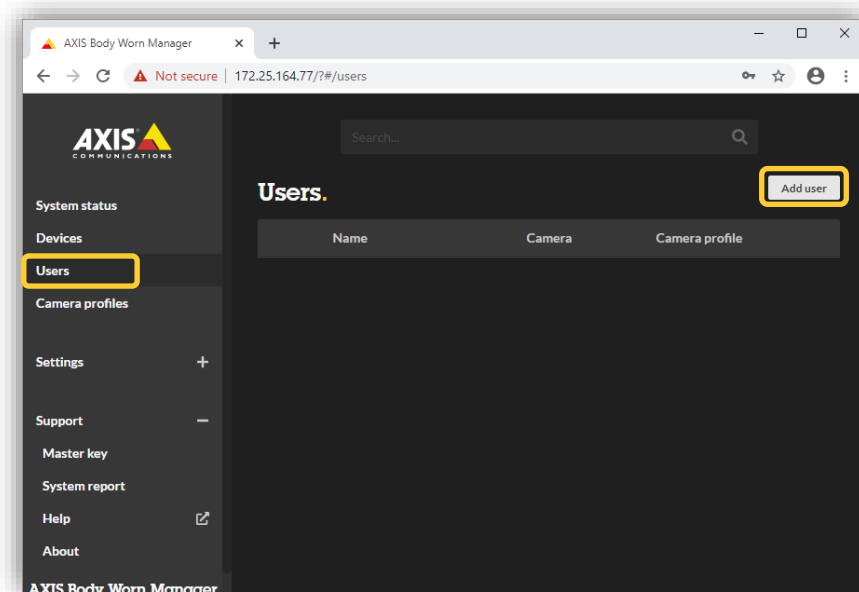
AXIS Body Worn Manager ×
+

Not secure | 172.25.164.77/?#/users

AXIS COMMUNICATIONS

Search...

Users.

Add user

System status
Devices
Users
Camera profiles

Settings +

Support −
Master key
System report
Help
About

AXIS Body Worn Manager

| Name | Camera | Camera profile |
|---|---|---|